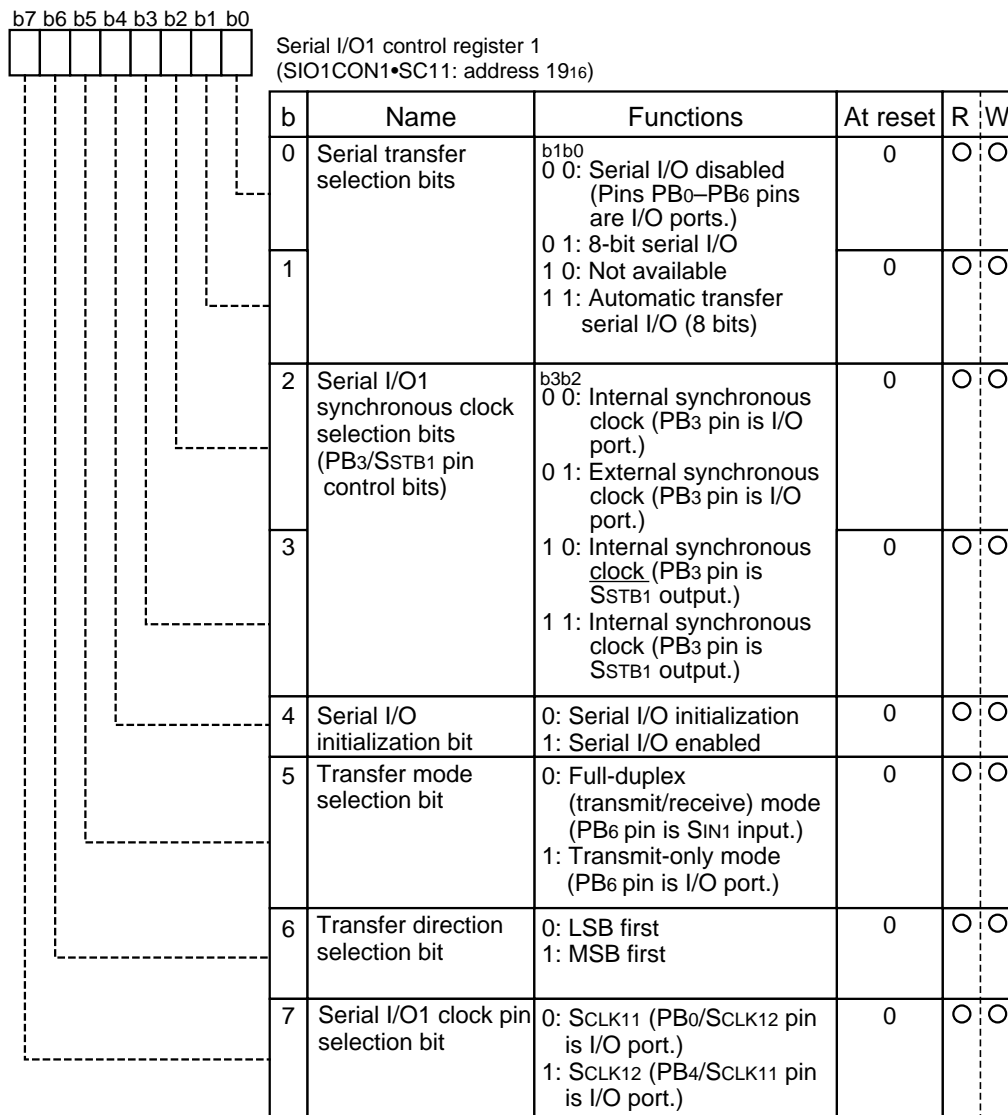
b7 b6 b5 b4 b3 b2 b1 b0

Serial I/O1 control register 1
(SIO1CON1•SC11: address $19_{16}$)

| b | Name | Functions | At reset | R | W |
|---|---|---|---|---|---|
| 0 | Serial transfer selection bits | b1b0<br>0 0: Serial I/O disabled (Pins $PB_0$–$PB_6$ pins are I/O ports.)<br>0 1: 8-bit serial I/O | 0 | O | O |
| 1 | | 1 0: Not available<br>1 1: Automatic transfer serial I/O (8 bits) | 0 | O | O |
| 2 | Serial I/O1 synchronous clock selection bits ($PB_3$/$S_{STB1}$ pin control bits) | b3b2<br>0 0: Internal synchronous clock ($PB_3$ pin is I/O port.)<br>0 1: External synchronous clock ($PB_3$ pin is I/O port.) | 0 | O | O |
| 3 | | 1 0: Internal synchronous clock ($PB_3$ pin is $S_{STB1}$ output.)<br>1 1: Internal synchronous clock ($PB_3$ pin is $S_{STB1}$ output.) | 0 | O | O |
| 4 | Serial I/O initialization bit | 0: Serial I/O initialization<br>1: Serial I/O enabled | 0 | O | O |
| 5 | Transfer mode selection bit | 0: Full-duplex (transmit/receive) mode ($PB_6$ pin is $S_{IN1}$ input.)<br>1: Transmit-only mode ($PB_6$ pin is I/O port.) | 0 | O | O |
| 6 | Transfer direction selection bit | 0: LSB first<br>1: MSB first | 0 | O | O |
| 7 | Serial I/O1 clock pin selection bit | 0: $S_{CLK11}$ ($PB_0$/$S_{CLK12}$ pin is I/O port.)<br>1: $S_{CLK12}$ ($PB_4$/$S_{CLK11}$ pin is I/O port.) | 0 | O | O |